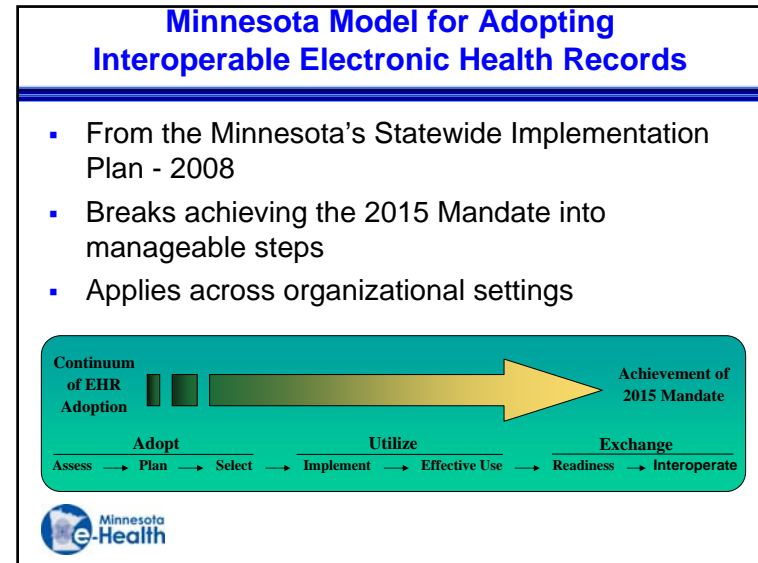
Minnesota Model for Adopting Interoperable Electronic Health Records

- From the Minnesota's Statewide Implementation Plan - 2008
- Breaks achieving the 2015 Mandate into manageable steps
- Applies across organizational settings

Continuum of EHR Adoption

Achievement of 2015 Mandate

Adopt

Utilize

Exchange

Assess → Plan → Select → Implement → Effective Use → Readiness → Interoperate

Minnesota e-Health